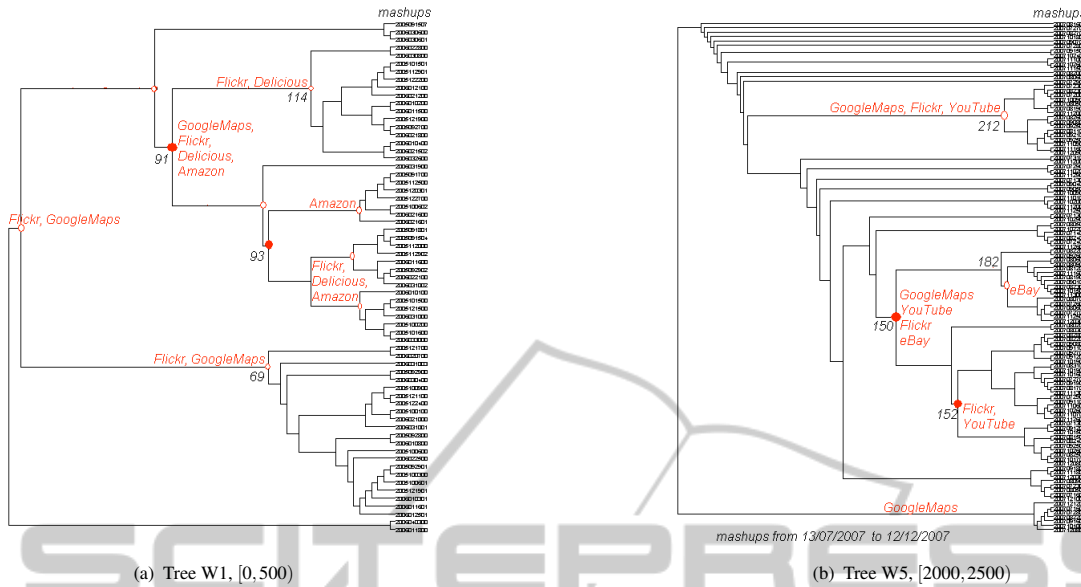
mashups

Flickr, Delicious

114

GoogleMaps, Flickr, Delicious, Amazon

91

Amazon

Flickr, GoogleMaps

93

Flickr, Delicious, Amazon

Flickr, GoogleMaps

69

mashups

GoogleMaps, Flickr, YouTube

212

182

GoogleMaps YouTube Flickr eBay

150

eBay

152

Flickr, YouTube

GoogleMaps

mashups from 13/07/2007 to 12/12/2007

(a) Tree W1, $[0, 500)$

(b) Tree W5, $[2000, 2500)$